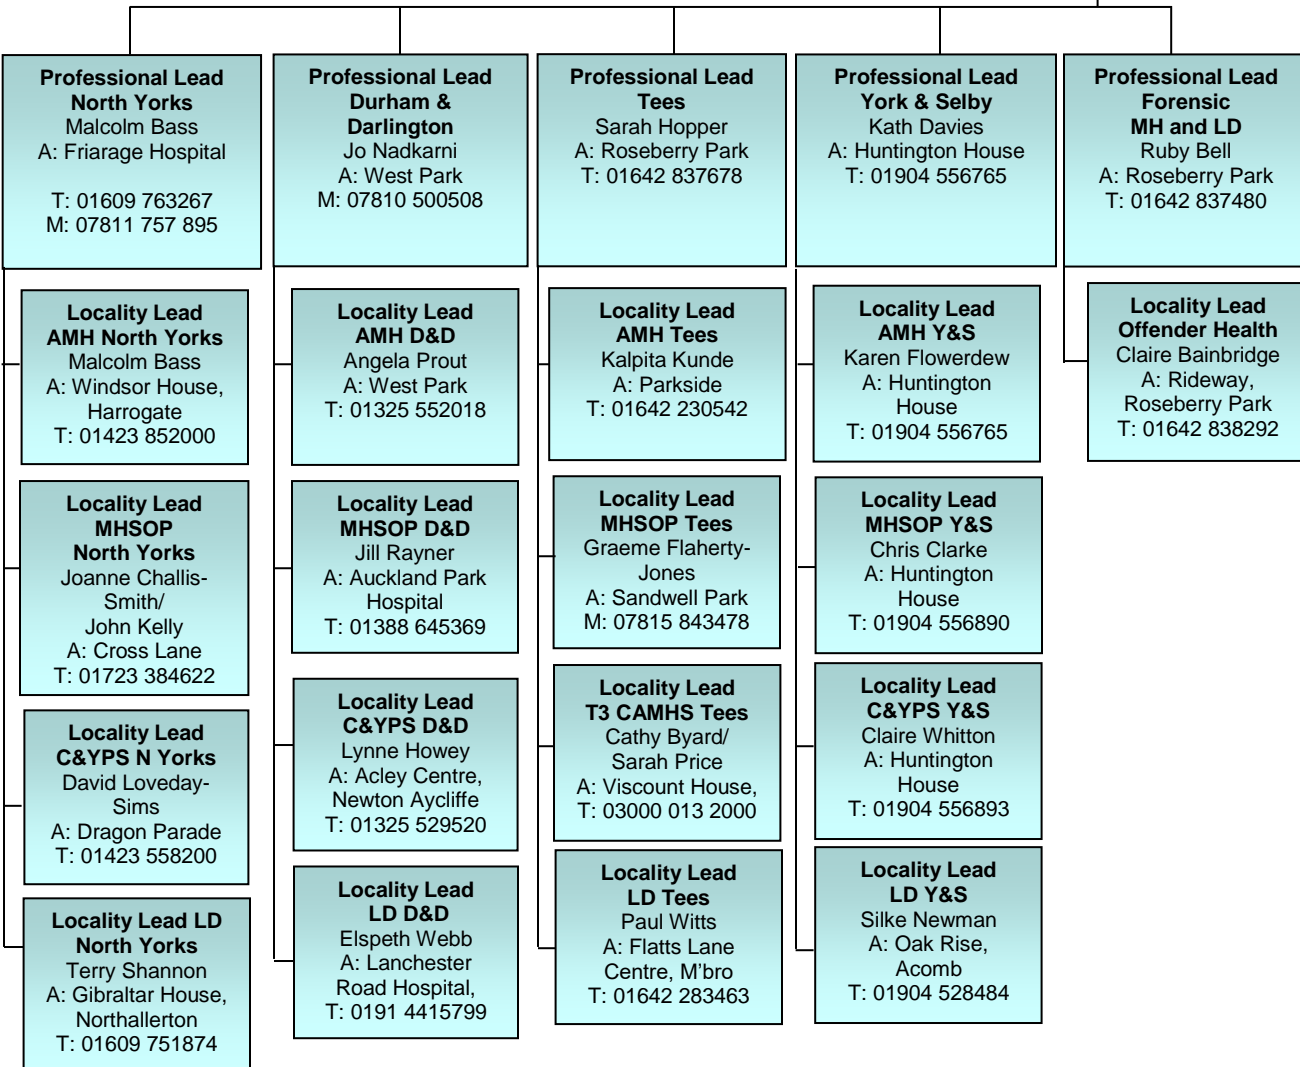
Professional Lead
North Yorks
Malcolm Bass
A: Friarage Hospital

T: 01609 763267
M: 07811 757 895

Locality Lead
AMH North Yorks
Malcolm Bass
A: Windsor House, Harrogate
T: 01423 852000

Locality Lead
MHSOP
North Yorks
Joanne Challis-Smith/
John Kelly
A: Cross Lane
T: 01723 384622

Locality Lead
C&YPS N Yorks
David Loveday-Sims
A: Dragon Parade
T: 01423 558200

Locality Lead LD
North Yorks
Terry Shannon
A: Gibraltar House, Northallerton
T: 01609 751874

Professional Lead
Durham & Darlington
Jo Nadkarni
A: West Park
M: 07810 500508

Locality Lead
AMH D&D
Angela Prout
A: West Park
T: 01325 552018

Locality Lead
MHSOP D&D
Jill Rayner
A: Auckland Park Hospital
T: 01388 645369

Locality Lead
C&YPS D&D
Lynne Howey
A: Acley Centre, Newton Aycliffe
T: 01325 529520

Locality Lead
LD D&D
Elspeth Webb
A: Lanchester Road Hospital,
T: 0191 4415799

Professional Lead
Tees
Sarah Hopper
A: Roseberry Park
T: 01642 837678

Locality Lead
AMH Tees
Kalpita Kunde
A: Parkside
T: 01642 230542

Locality Lead
MHSOP Tees
Graeme Flaherty-Jones
A: Sandwell Park
M: 07815 843478

Locality Lead
T3 CAMHS Tees
Cathy Byard/
Sarah Price
A: Viscount House,
T: 03000 013 2000

Locality Lead
LD Tees
Paul Witts
A: Flatts Lane Centre, M'bro
T: 01642 283463

Professional Lead
York & Selby
Kath Davies
A: Huntington House
T: 01904 556765

Locality Lead
AMH Y&S
Karen Flowerdew
A: Huntington House
T: 01904 556765

Locality Lead
MHSOP Y&S
Chris Clarke
A: Huntington House
T: 01904 556890

Locality Lead
C&YPS Y&S
Claire Whitton
A: Huntington House
T: 01904 556893

Locality Lead
LD Y&S
Silke Newman
A: Oak Rise, Acomb
T: 01904 528484

Professional Lead
Forensic
MH and LD
Ruby Bell
A: Roseberry Park
T: 01642 837480

Locality Lead
Offender Health
Claire Bainbridge
A: Rideway, Roseberry Park
T: 01642 838292